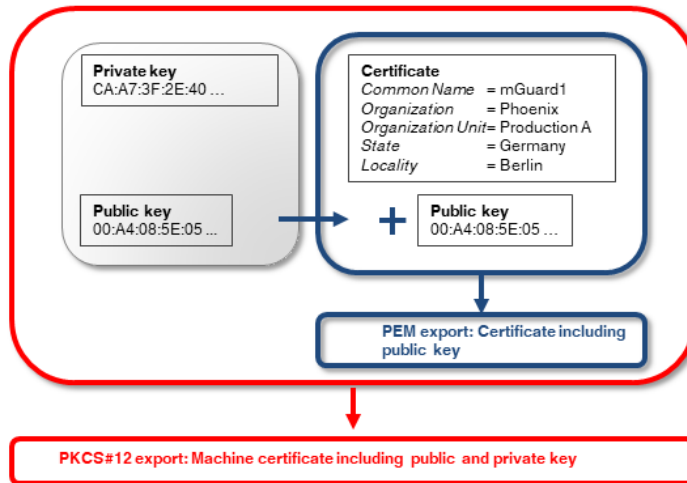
Private key
CA:A7:3F:2E:40 ...

Public key
00:A4:08:5E:05 ...

Certificate
Common Name = mGuard1
Organization = Phoenix
Organization Unit= Production A
State = Germany
Locality = Berlin

+

Public key
00:A4:08:5E:05 ...

PEM export: Certificate including public key

PKCS#12 export: Machine certificate including public and private key